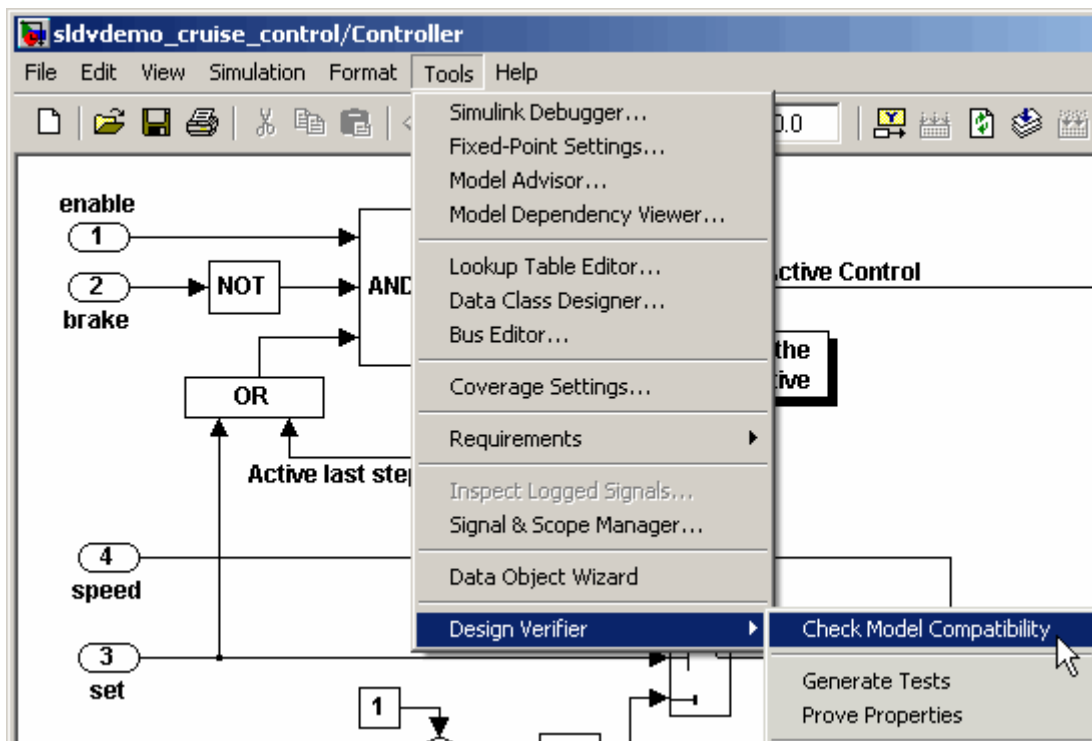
sldvdemo_cruise_control/Controller

File Edit View Simulation Format Tools Help

0.0

Simulink Debugger...
Fixed-Point Settings...
Model Advisor...
Model Dependency Viewer...
Lookup Table Editor...
Data Class Designer...
Bus Editor...
Coverage Settings...
Requirements
Inspect Logged Signals...
Signal & Scope Manager...
Data Object Wizard
Design Verifier

Check Model Compatibility
Generate Tests
Prove Properties

enable
1
2
NOT
AND
brake
OR
Active last step
ctive Control
the
tive
4
speed
3
set
1